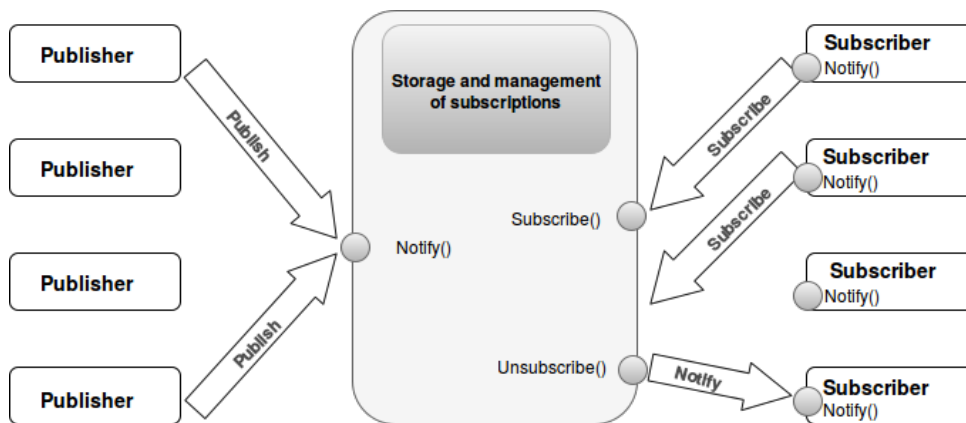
Publisher

Publisher

Publisher

Publisher

Publish

Publish

Storage and management of subscriptions

Notify()

Subscribe()

Unsubscribe()

Subscribe

Subscribe

Notify

Subscriber
Notify()

Subscriber
Notify()

Subscriber
Notify()

Subscriber
Notify()